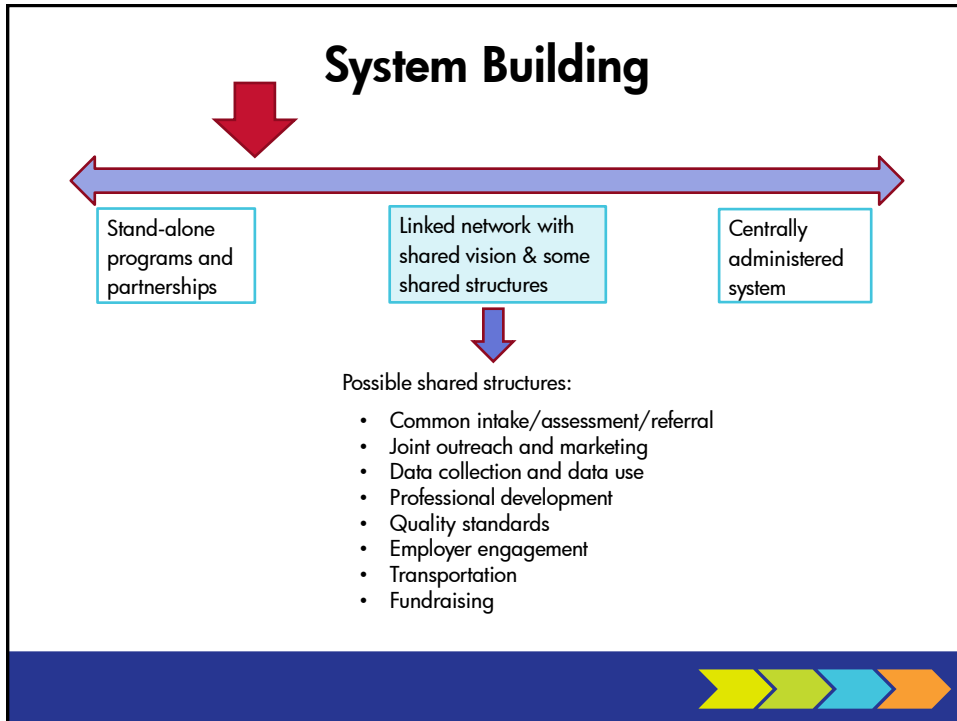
System Building

Stand-alone programs and partnerships

Linked network with shared vision & some shared structures

Centrally administered system

Possible shared structures:

- Common intake/assessment/referral
- Joint outreach and marketing
- Data collection and data use
- Professional development
- Quality standards
- Employer engagement
- Transportation
- Fundraising